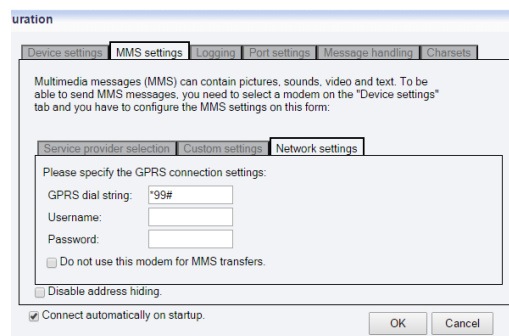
uration

Device settings | MMS settings | Logging | Port settings | Message handling | Charsets

Multimedia messages (MMS) can contain pictures, sounds, video and text. To be able to send MMS messages, you need to select a modem on the "Device settings" tab and you have to configure the MMS settings on this form:

Service provider selection | Custom settings | Network settings

Please specify the GPRS connection settings:

GPRS dial string: *99#

Username:

Password:

Do not use this modem for MMS transfers.

Disable address hiding.

Connect automatically on startup.

OK

Cancel